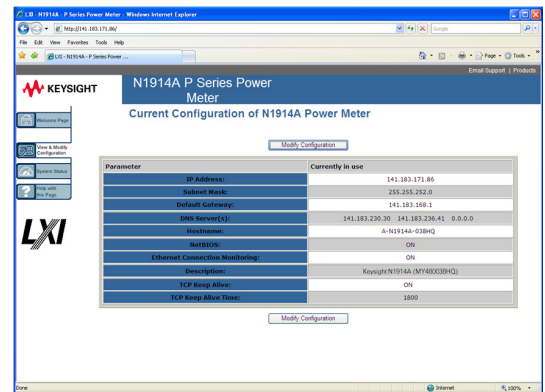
LXI - N1914A - P Series Power Meter - Windows Internet Explorer

http://141.183.171.86/

Google

File Edit View Favorites Tools Help

LXI - N1914A - P Series Power ...

Page Tools

Email Support | Products

KEYSIGHT

N1914A P Series Power Meter

Current Configuration of N1914A Power Meter

Welcome Page

View & Modify Configuration

System Status

Help with this Page

LXI

Modify Configuration

| Parameter | Currently in use |
|---|---|
| IP Address: | 141.183.171.86 |
| Subnet Mask: | 255.255.252.0 |
| Default Gateway: | 141.183.168.1 |
| DNS Server(s): | 141.183.230.30 141.183.236.41 0.0.0.0 |
| Hostname: | A-N1914A-038HQ |
| NetBIOS: | ON |
| Ethernet Connection Monitoring: | ON |
| Description: | Keysight N1914A (MY48038HQ) |
| TCP Keep Alive: | ON |
| TCP Keep Alive Time: | 1800 |

Modify Configuration

Done

Internet

100%